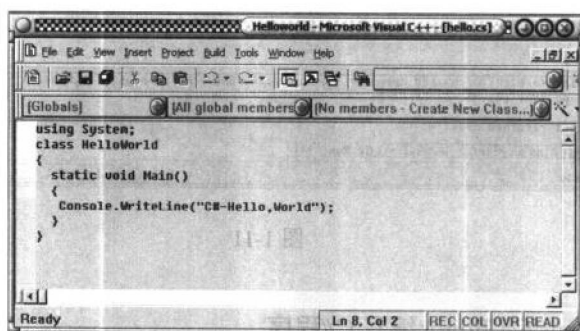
Helloworld - Microsoft Visual C++ - [hello.cs]

File Edit View Insert Project Build Tools Window Help

(Globals) | [All global members] | [No members - Create New Class...]

using System;
class HelloWorld
{
  static void Main()
  {
   Console.WriteLine("C#-Hello,World");
  }
}

Ready | Ln 8, Col 2 | REC | COL | OVR | READ